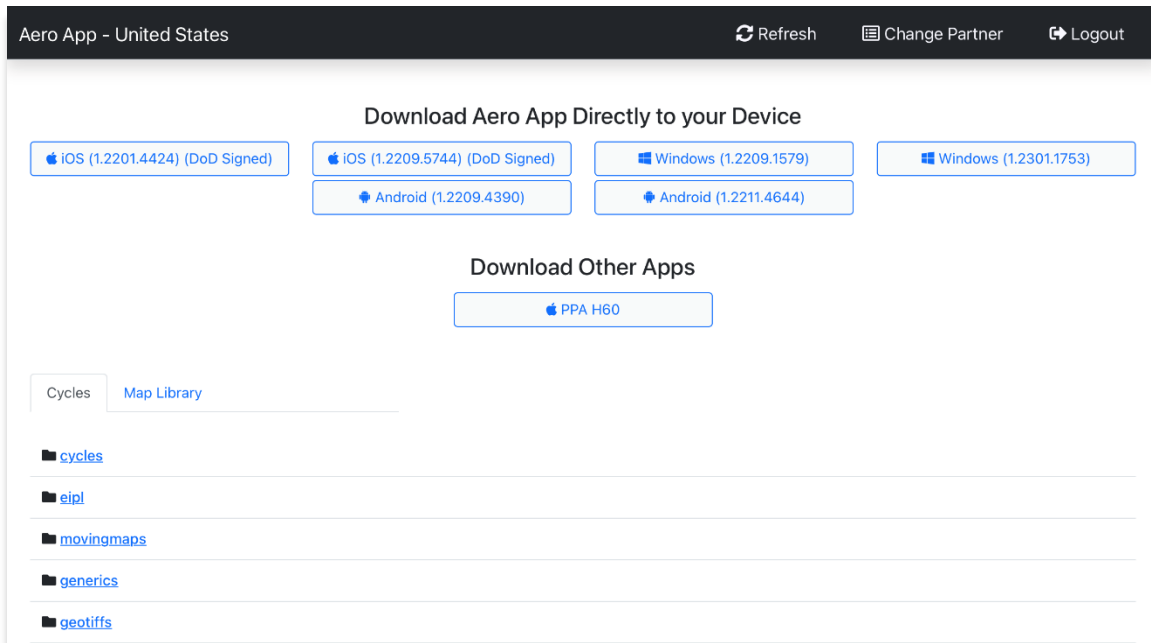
Aero App - United States

Refresh

Change Partner

Logout

Download Aero App Directly to your Device

iOS (1.2201.4424) (DoD Signed)

iOS (1.2209.5744) (DoD Signed)

Windows (1.2209.1579)

Windows (1.2301.1753)

Android (1.2209.4390)

Android (1.2211.4644)

Download Other Apps

PPA H60

Cycles

Map Library

cycles

eipl

movingmaps

generics

geotiffs